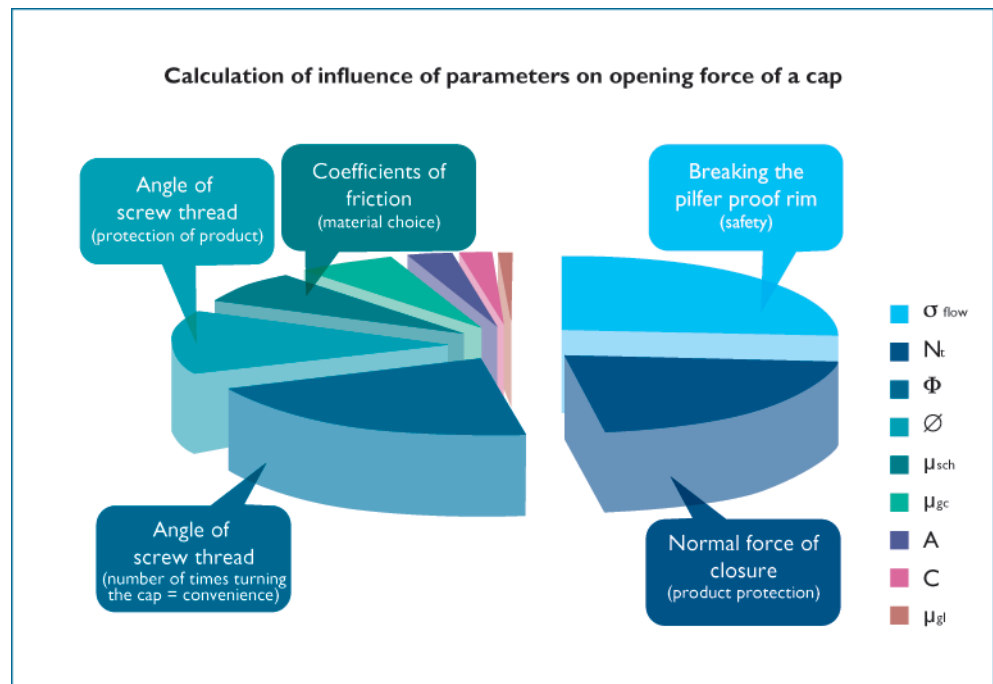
Calculation of influence of parameters on opening force of a cap

Angle of screw thread (protection of product)

Coefficients of friction (material choice)

Breaking the pilfer proof rim (safety)

Angle of screw thread (number of times turning the cap = convenience)

Normal force of closure (product protection)

$\sigma_{flow}$

$N_t$

$\Phi$

$\varnothing$

$\mu_{sch}$

$\mu_{gc}$

A

C

$\mu_{gl}$